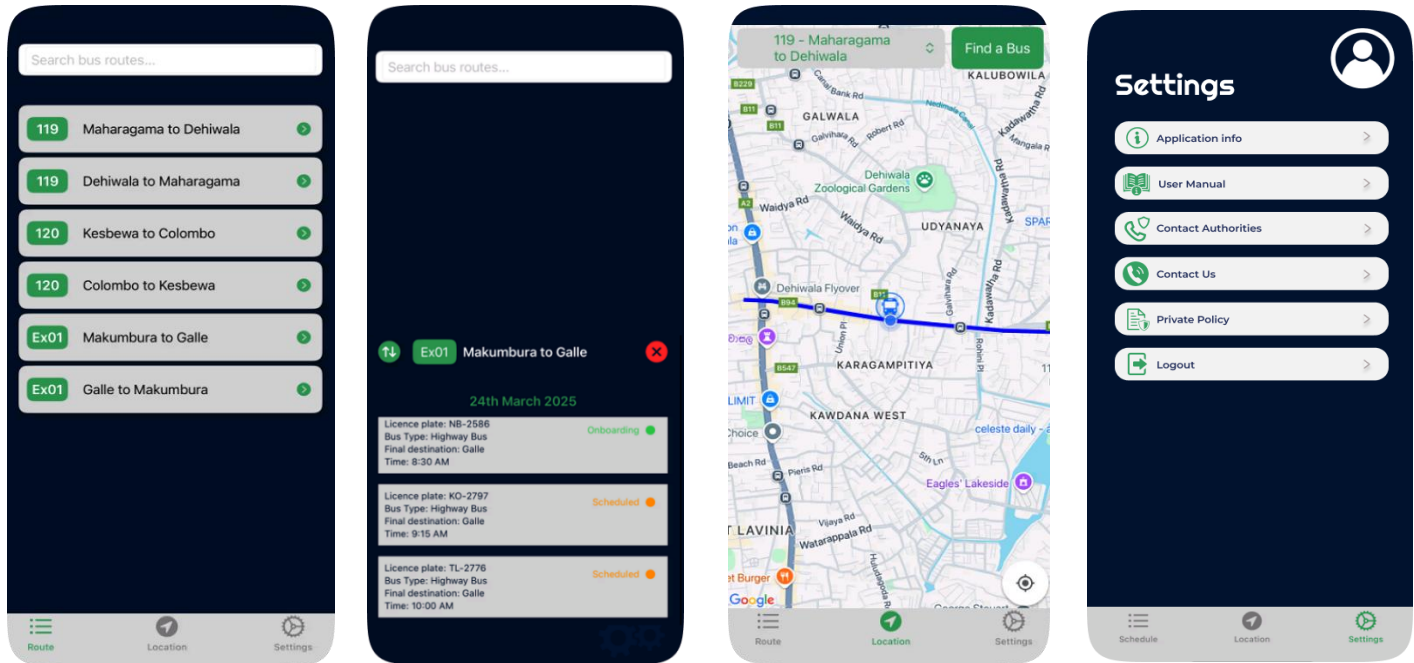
Search bus routes...

119 Maharagama to Dehiwala
119 Dehiwala to Maharagama
120 Kesbewa to Colombo
120 Colombo to Kesbewa
Ex01 Makumbura to Galle
Ex01 Galle to Makumbura

Route Location Settings

Search bus routes...

Ex01 Makumbura to Galle

24th March 2025

Licence plate: NB-2586
Bus Type: Highway Bus
Final destination: Galle
Time: 8:30 AM
Onboarding

Licence plate: KO-2797
Bus Type: Highway Bus
Final destination: Galle
Time: 9:15 AM
Scheduled

Licence plate: TL-2776
Bus Type: Highway Bus
Final destination: Galle
Time: 10:00 AM
Scheduled

119 - Maharagama to Dehiwala
Find a Bus

KALUBOWILA
GALWALA
Dehiwala Zoological Gardens
UDYANAYA
Dehiwala Flyover
KARAGAMPITIYA
KAWDANA WEST
Eagles' Lakeside
celeste daily
LAVINIA
Google

Route Location Settings

Settings

Application info
User Manual
Contact Authorities
Contact Us
Private Policy
Logout

Schedule Location Settings